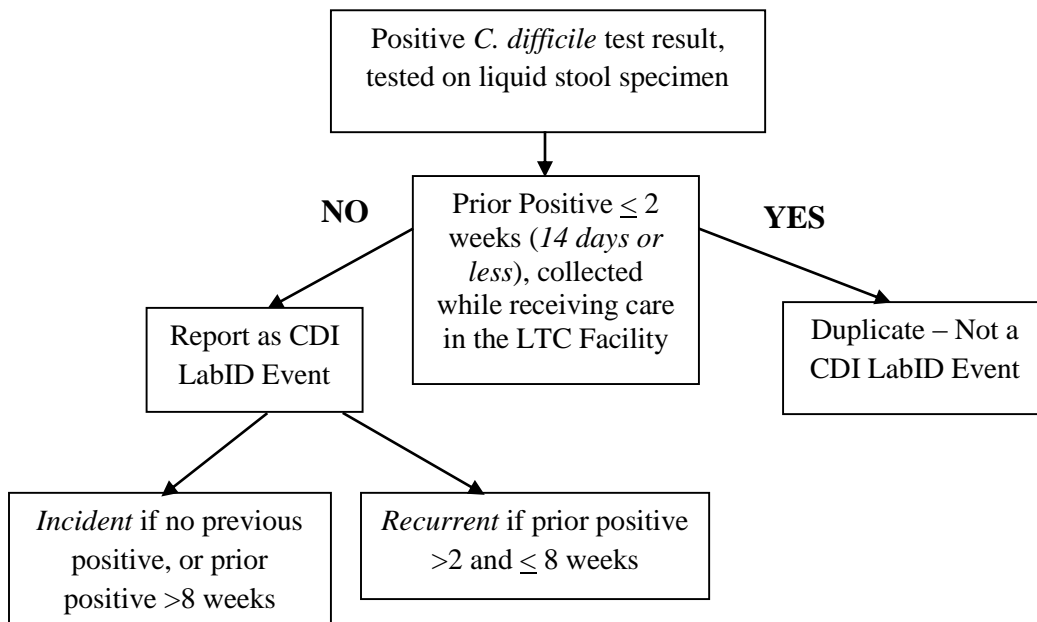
Positive *C. difficile* test result, tested on liquid stool specimen

NO

Prior Positive $\leq$ 2 weeks (*14 days or less*), collected while receiving care in the LTC Facility

YES

Report as CDI LabID Event

Duplicate – Not a CDI LabID Event

*Incident* if no previous positive, or prior positive >8 weeks

*Recurrent* if prior positive >2 and $\leq$ 8 weeks